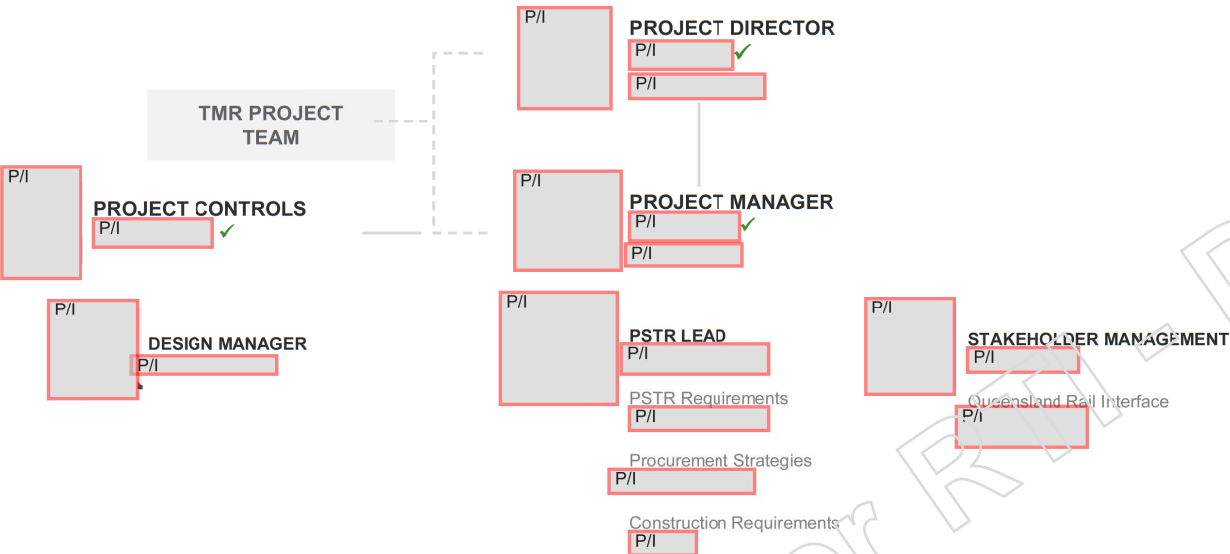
P/I

PROJECT DIRECTOR

P/I ✓

P/I

TMR PROJECT TEAM

P/I

PROJECT CONTROLS

P/I ✓

P/I

PROJECT MANAGER

P/I ✓

P/I

P/I

DESIGN MANAGER

P/I

P/I

PSTR LEAD

P/I

PSTR Requirements

P/I

Procurement Strategies

P/I

Construction Requirements

P/I

P/I

STAKEHOLDER MANAGEMENT

P/I

Queensland Rail Interface

P/I

or RTI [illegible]